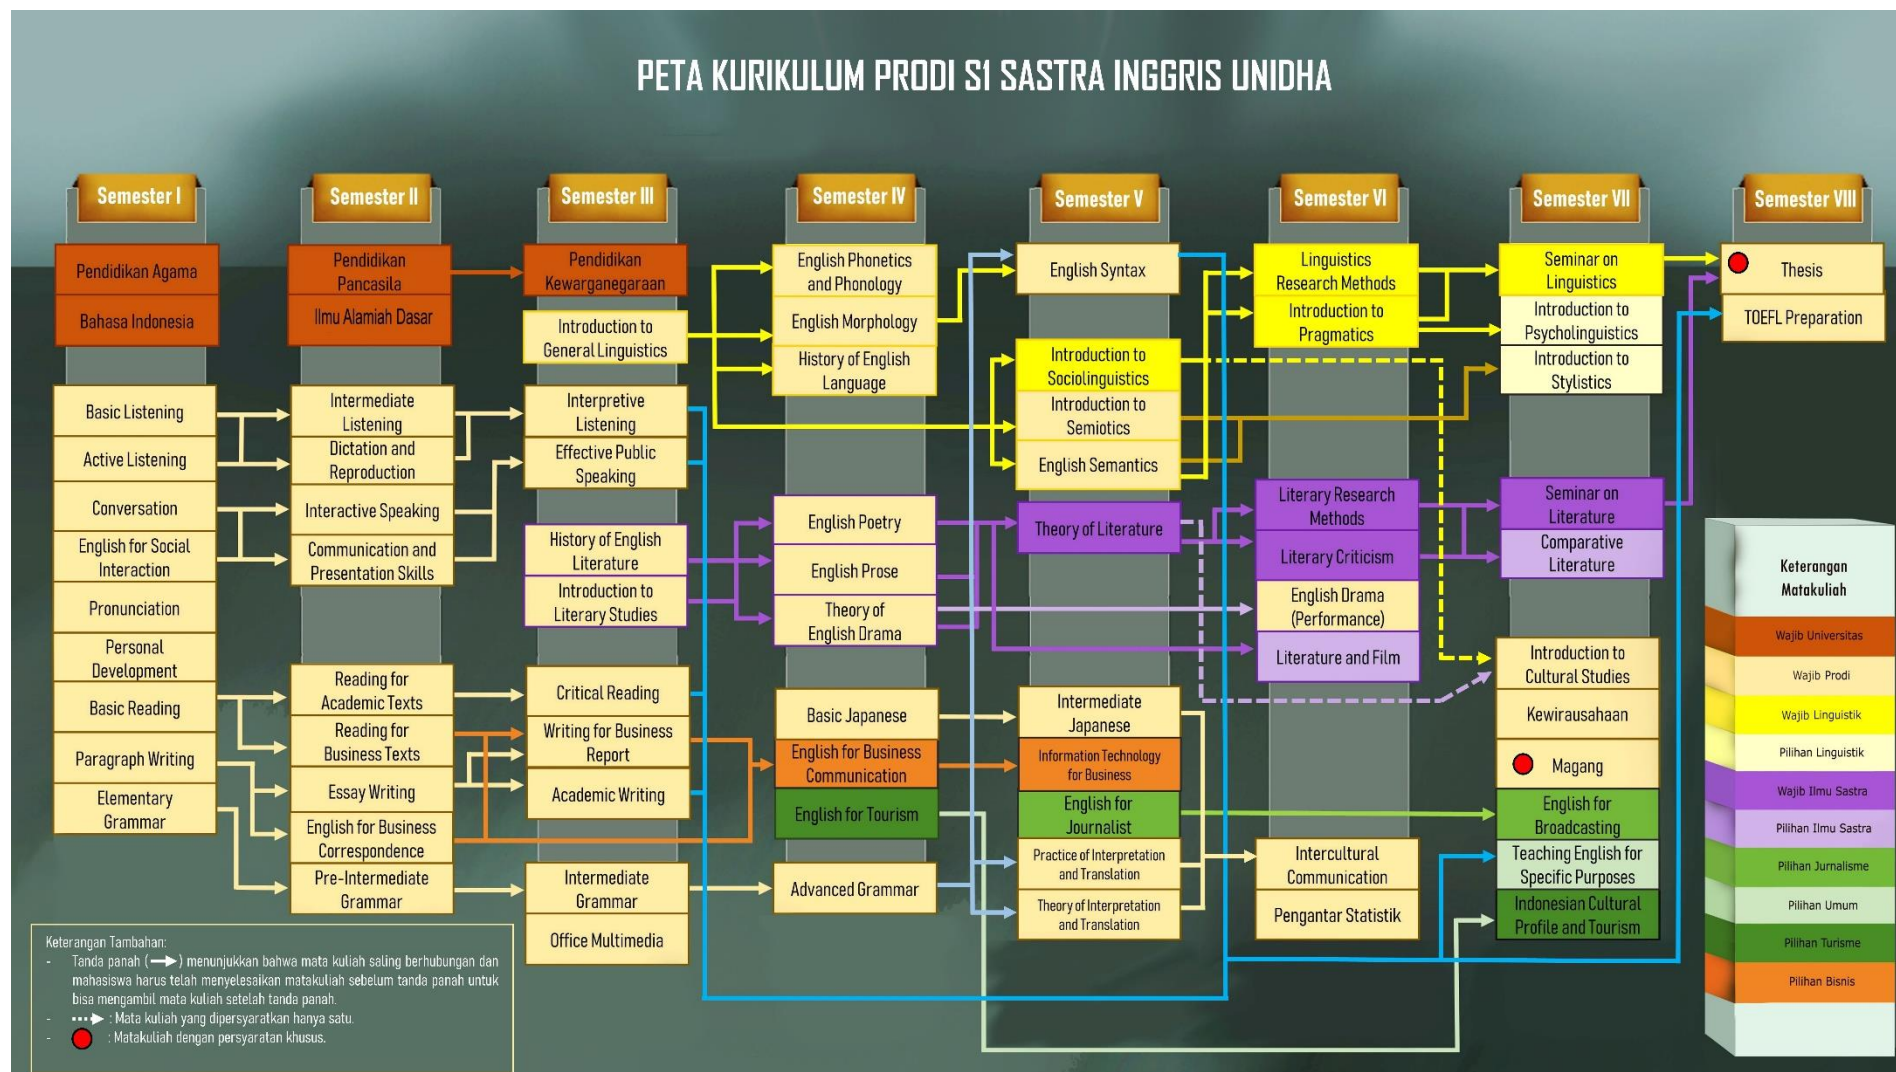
PETA KURIKULUM PRODI S1 SASTRA INGGRIS UNIDHA

Semester I
Pendidikan Agama
Bahasa Indonesia
Basic Listening
Active Listening
Conversation
English for Social Interaction
Pronunciation
Personal Development
Basic Reading
Paragraph Writing
Elementary Grammar

Semester II
Pendidikan Pancasila
Ilmu Alamiah Dasar
Intermediate Listening
Dictation and Reproduction
Interactive Speaking
Communication and Presentation Skills
Reading for Academic Texts
Reading for Business Texts
Essay Writing
English for Business Correspondence
Pre-Intermediate Grammar

Semester III
Pendidikan Kewarganegaraan
Introduction to General Linguistics
Interpretive Listening
Effective Public Speaking
History of English Literature
Introduction to Literary Studies
Critical Reading
Writing for Business Report
Academic Writing
Intermediate Grammar
Office Multimedia

Semester IV
English Phonetics and Phonology
English Morphology
History of English Language
English Poetry
English Prose
Theory of English Drama
Basic Japanese
English for Business Communication
English for Tourism
Advanced Grammar

Semester V
English Syntax
Introduction to Sociolinguistics
Introduction to Semiotics
English Semantics
Theory of Literature
Intermediate Japanese
Information Technology for Business
English for Journalist
Practice of Interpretation and Translation
Theory of Interpretation and Translation

Semester VI
Linguistics Research Methods
Introduction to Pragmatics
Literary Research Methods
Literary Criticism
English Drama (Performance)
Literature and Film
Intercultural Communication
Pengantar Statistik

Semester VII
Seminar on Linguistics
Introduction to Psycholinguistics
Introduction to Stylistics
Seminar on Literature
Comparative Literature
Introduction to Cultural Studies
Kewirausahaan
Magang
English for Broadcasting
Teaching English for Specific Purposes
Indonesian Cultural Profile and Tourism

Semester VIII
Thesis
TOEFL Preparation

Keterangan Matakuliah
Wajib Universitas
Wajib Prodi
Wajib Linguistik
Pilihan Linguistik
Wajib Ilmu Sastra
Pilihan Ilmu Sastra
Pilihan Jurnalisme
Pilihan Umum
Pilihan Turisme
Pilihan Bisnis

Keterangan Tambahan:
- Tanda panah (→) menunjukkan bahwa mata kuliah saling berhubungan dan mahasiswa harus telah menyelesaikan matakuliah sebelum tanda panah untuk bisa mengambil mata kuliah setelah tanda panah.
- ···▸ : Mata kuliah yang dipersyaratkan hanya satu.
- : Matakuliah dengan persyaratan khusus.